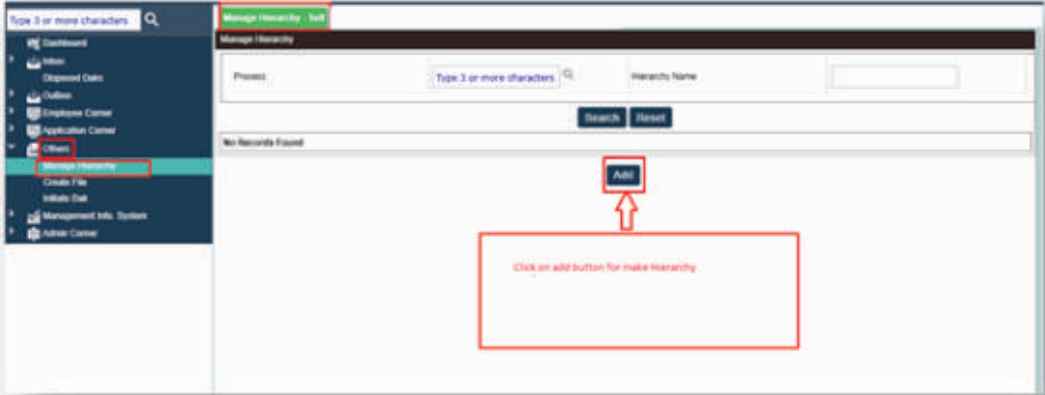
Type 3 or more characters

Dashboard
Inbox
Disposed Dak
Outbox
Employee Corner
Application Corner
Others
Manage Hierarchy
Create File
Initiate Dak
Management Info. System
Admin Corner

Manage Hierarchy - Self

Manage Hierarchy

Process
Type 3 or more characters
Hierarchy Name

Search Reset

No Records Found

Add

Click on add button for make Hierarchy